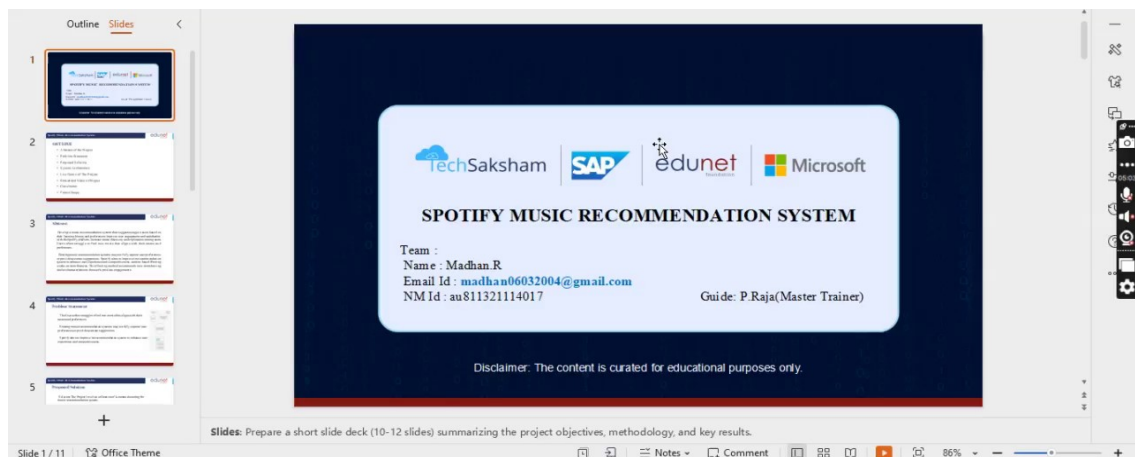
Outline Slides

TechSaksham | SAP | edunet foundation | Microsoft

SPOTIFY MUSIC RECOMMENDATION SYSTEM

Team :
Name : Madhan.R
Email Id : madhan06032004@gmail.com
NM Id : au811321114017

Guide: P.Raja(Master Trainer)

Disclaimer: The content is curated for educational purposes only.

Slides: Prepare a short slide deck (10-12 slides) summarizing the project objectives, methodology, and key results.

Slide 1 / 11 Office Theme Notes Comment 86%